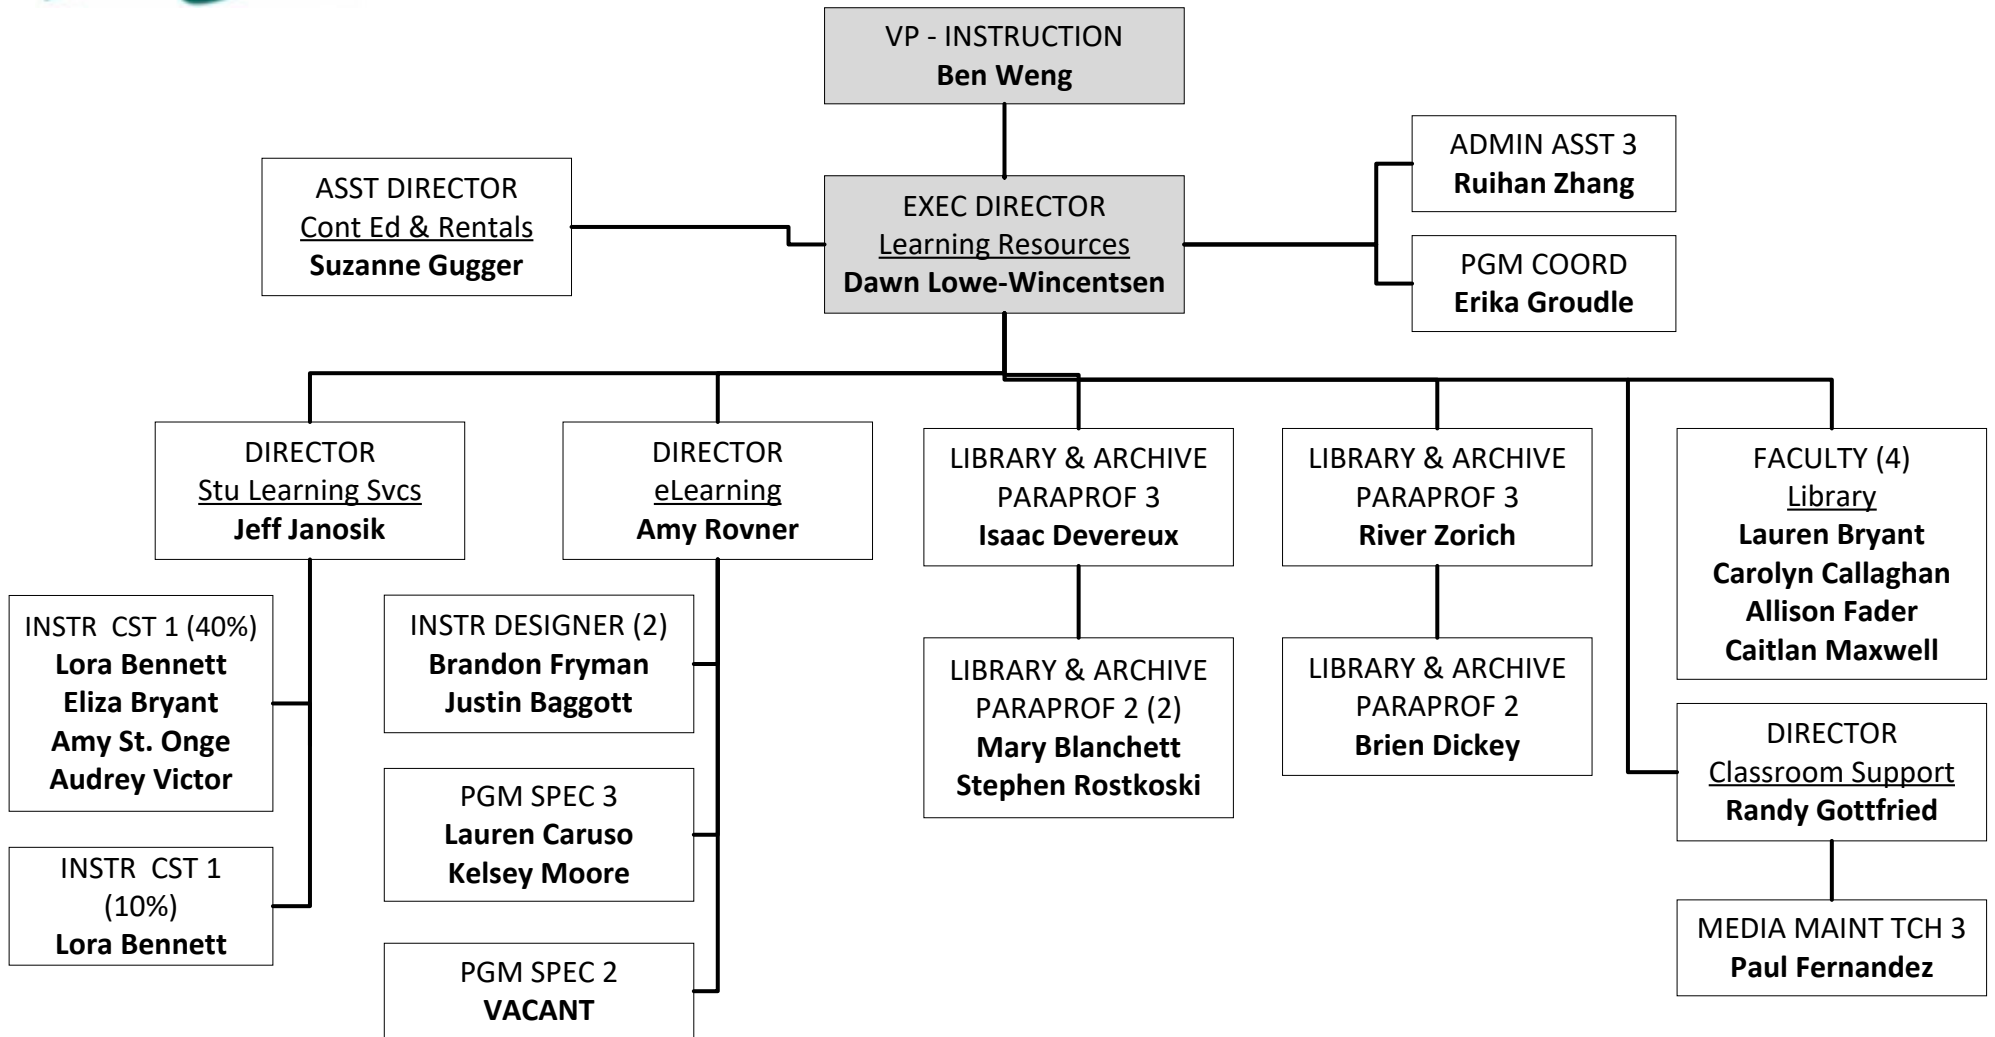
VP - INSTRUCTION
**Ben Weng**

ASST DIRECTOR
Cont Ed & Rentals
**Suzanne Gugger**

EXEC DIRECTOR
Learning Resources
**Dawn Lowe-Wincentsen**

ADMIN ASST 3
**Ruihan Zhang**

PGM COORD
**Erika Groudle**

DIRECTOR
Stu Learning Svcs
**Jeff Janosik**

INSTR CST 1 (40%)
**Lora Bennett**
**Eliza Bryant**
**Amy St. Onge**
**Audrey Victor**

INSTR CST 1 (10%)
**Lora Bennett**

DIRECTOR
eLearning
**Amy Rovner**

INSTR DESIGNER (2)
**Brandon Fryman**
**Justin Baggott**

PGM SPEC 3
**Lauren Caruso**
**Kelsey Moore**

PGM SPEC 2
**VACANT**

LIBRARY & ARCHIVE PARAPROF 3
**Isaac Devereux**

LIBRARY & ARCHIVE PARAPROF 2 (2)
**Mary Blanchett**
**Stephen Rostkoski**

LIBRARY & ARCHIVE PARAPROF 3
**River Zorich**

LIBRARY & ARCHIVE PARAPROF 2
**Brien Dickey**

FACULTY (4)
Library
**Lauren Bryant**
**Carolyn Callaghan**
**Allison Fader**
**Caitlan Maxwell**

DIRECTOR
Classroom Support
**Randy Gottfried**

MEDIA MAINT TCH 3
**Paul Fernandez**